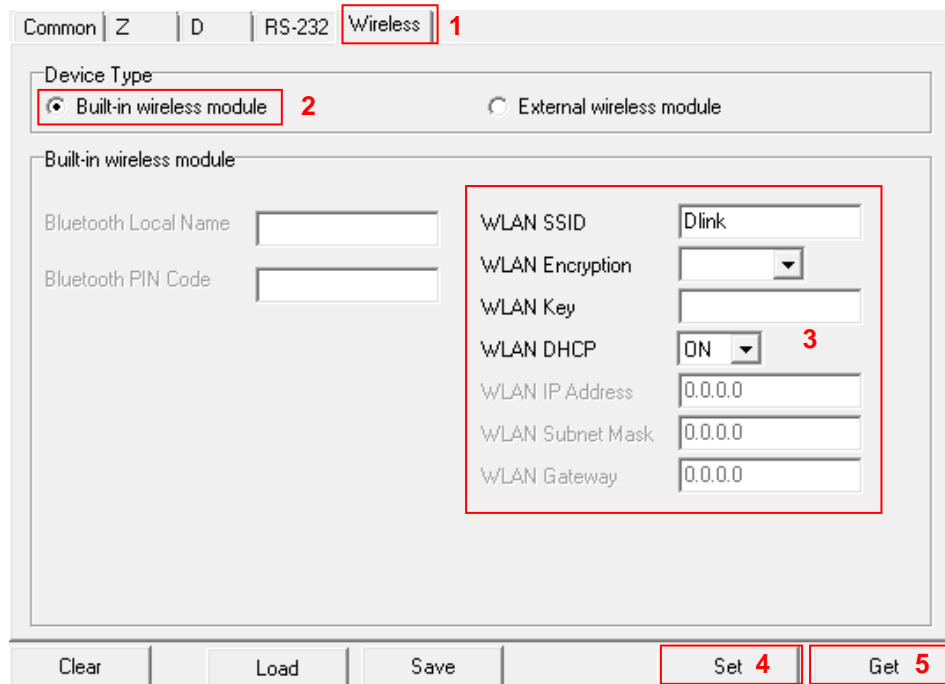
Common | Z | D | RS-232 | Wireless 1

Device Type

Built-in wireless module 2

External wireless module

Built-in wireless module

Bluetooth Local Name

Bluetooth PIN Code

WLAN SSID Dlink

WLAN Encryption

WLAN Key

WLAN DHCP ON

3

WLAN IP Address 0.0.0.0

WLAN Subnet Mask 0.0.0.0

WLAN Gateway 0.0.0.0

Clear | Load | Save | Set 4 | Get 5